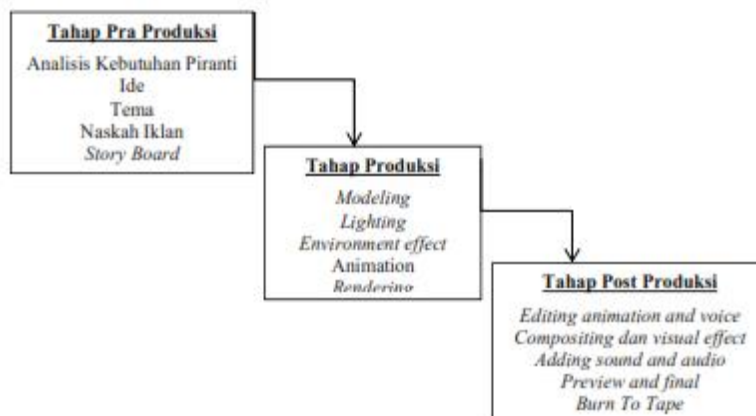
Tahap Pra Produksi

Analisis Kebutuhan Piranti
Ide
Tema
Naskah Iklan
Story Board

Tahap Produksi

Modeling
Lighting
Environment effect
Animation
Rendering

Tahap Post Produksi

Editing animation and voice
Compositing dan visual effect
Adding sound and audio
Preview and final
Burn To Tape